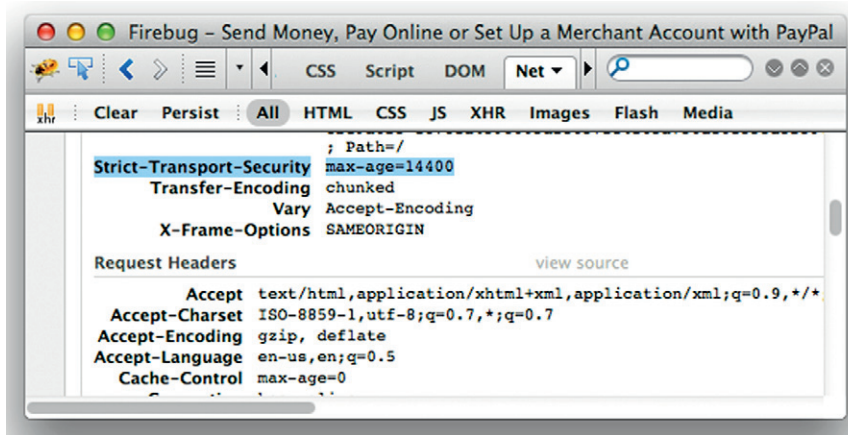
Firebug – Send Money, Pay Online or Set Up a Merchant Account with PayPal

CSS Script DOM Net ▾

xhr Clear Persist All HTML CSS JS XHR Images Flash Media

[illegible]
; Path=/

| | |
|---|---|
| Strict-Transport-Security | max-age=14400 |
| Transfer-Encoding | chunked |
| Vary | Accept-Encoding |
| X-Frame-Options | SAMEORIGIN |

Request Headers view source

| | |
|---|---|
| Accept | text/html,application/xhtml+xml,application/xml;q=0.9,*/*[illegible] |
| Accept-Charset | ISO-8859-1,utf-8;q=0.7,*;q=0.7 |
| Accept-Encoding | gzip, deflate |
| Accept-Language | en-us,en;q=0.5 |
| Cache-Control | max-age=0 |
| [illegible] | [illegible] |